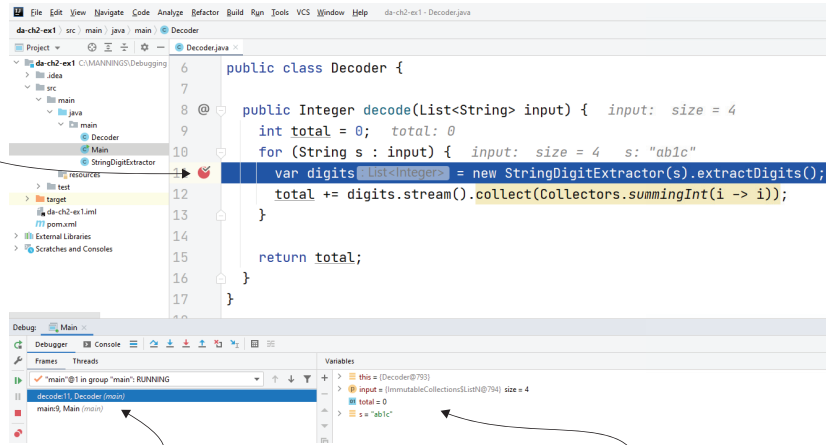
File Edit View Navigate Code Analyze Refactor Build Run Tools VCS Window Help da-ch2-ex1 - Decoder.java

da-ch2-ex1 > src > main > java > main > Decoder

Project

Decoder.java

da-ch2-ex1 C:\MANNING\Debugging
.idea
src
main
java
main
Decoder
Main
StringDigitExtractor
resources
test
target
da-ch2-ex1.iml
pom.xml
External Libraries
Scratches and Consoles

6 public class Decoder {
7
8 public Integer decode(List<String> input) { input: size = 4
9 int total = 0; total: 0
10 for (String s : input) { input: size = 4 s: "ab1c"
11 var digits List<Integer> = new StringDigitExtractor(s).extractDigits();
12 total += digits.stream().collect(Collectors.summingInt(i -> i));
13 }
14
15 return total;
16 }
17 }

Debug: Main

Debugger Console

Frames Threads

"main"@1 in group "main": RUNNING

decode:11, Decoder (main)
main:9, Main (main)

Variables

this = {Decoder@793}
input = {ImmutableCollections$ListN@794} size = 4
total = 0
s = "ab1c"